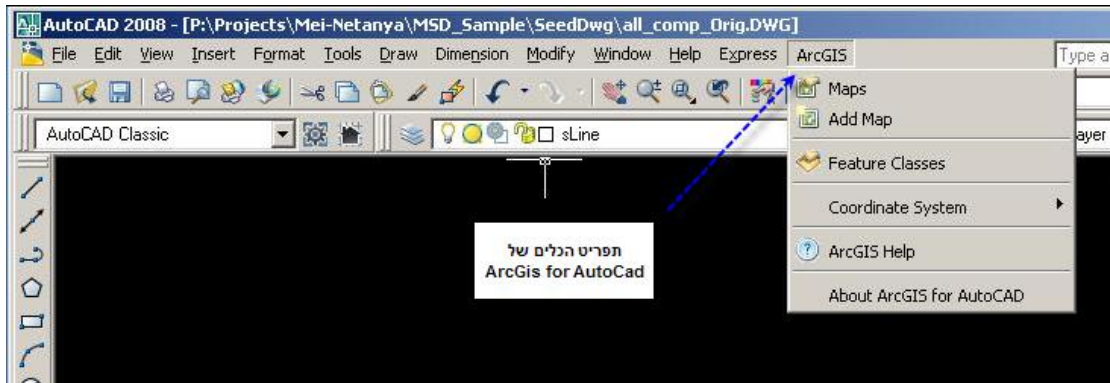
AutoCAD 2008 - [P:\Projects\Mei-Netanya\MSD_Sample\SeedDwg\all_comp_Orig.DWG]

File Edit View Insert Format Tools Draw Dimension Modify Window Help Express ArcGIS

Type a

AutoCAD Classic

sLine

ayer

Maps
Add Map
Feature Classes
Coordinate System
ArcGIS Help
About ArcGIS for AutoCAD

תפריט הכלים של
ArcGis for AutoCad